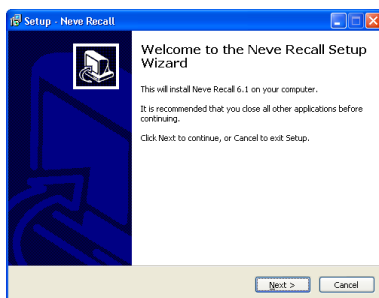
Setup - Neve Recall

Welcome to the Neve Recall Setup Wizard

This will install Neve Recall 6.1 on your computer.

It is recommended that you close all other applications before continuing.

Click Next to continue, or Cancel to exit Setup.

Next >

Cancel